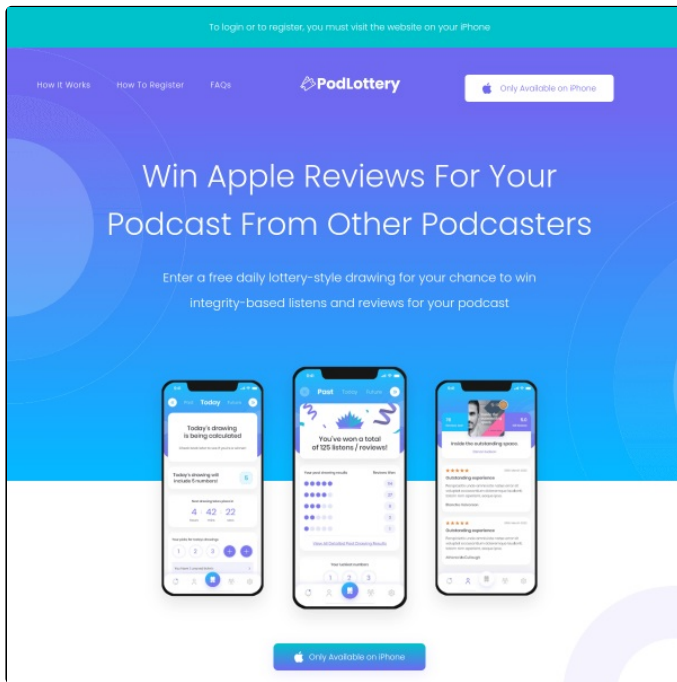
To login or to register, you must visit the website on your iPhone

How It Works How To Register FAQs

PodLottery

Only Available on iPhone

Win Apple Reviews For Your Podcast From Other Podcasters

Enter a free daily lottery-style drawing for your chance to win integrity-based listens and reviews for your podcast

Past Today Future

Today's drawing is being calculated

Today's drawing will include 5 numbers!

5

4 42 22

Past Today Future

You've won a total of 125 listens / reviews!

View All Detailed Past Drawing Results

Your ranked numbers

1 2 3

Inside the outstanding space

Outstanding experience

Outstanding experience

Only Available on iPhone